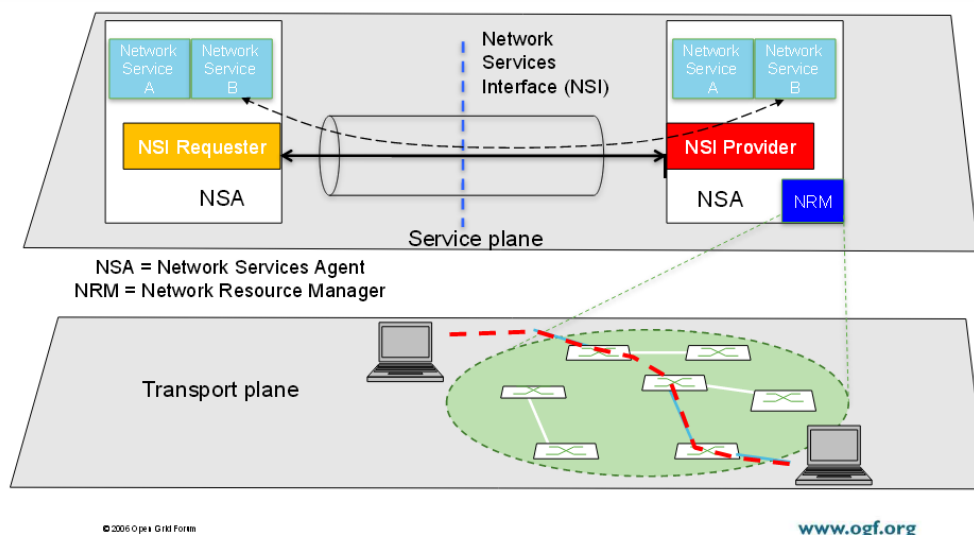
Network Service A

Network Service B

Network Services Interface (NSI)

Network Service A

Network Service B

NSI Requester

NSI Provider

NSA

NSA

NRM

Service plane

NSA = Network Services Agent
NRM = Network Resource Manager

Transport plane

© 2006 Open Grid Forum

www.ogf.org